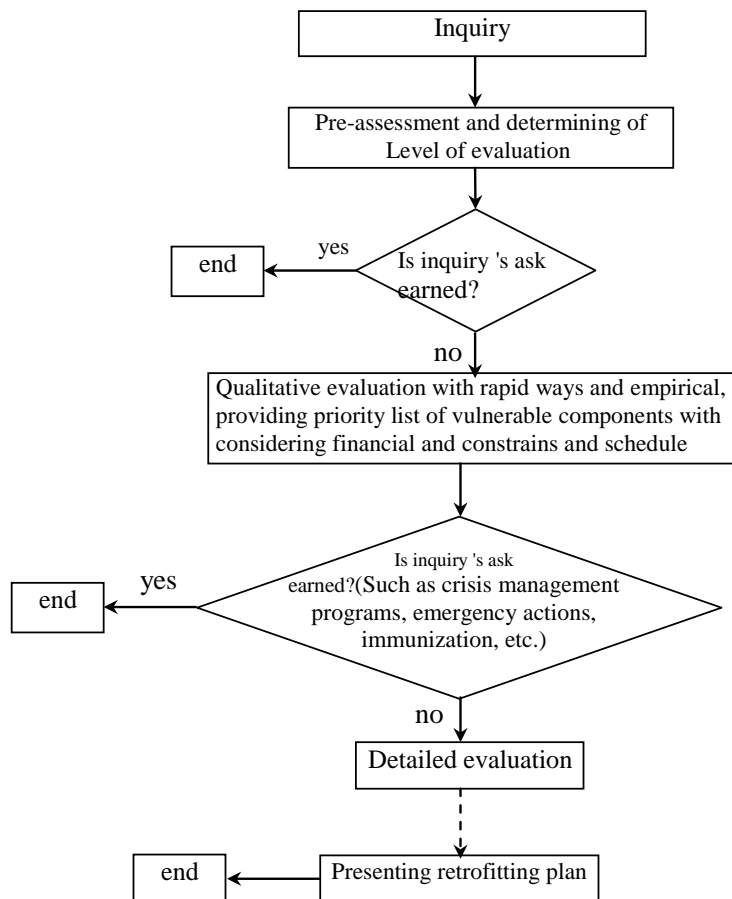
Inquiry

Pre-assessment and determining of Level of evaluation

yes

end

Is inquiry 's ask earned?

no

Qualitative evaluation with rapid ways and empirical, providing priority list of vulnerable components with considering financial and constrains and schedule

yes

end

Is inquiry 's ask earned?(Such as crisis management programs, emergency actions, immunization, etc.)

no

Detailed evaluation

end

Presenting retrofitting plan